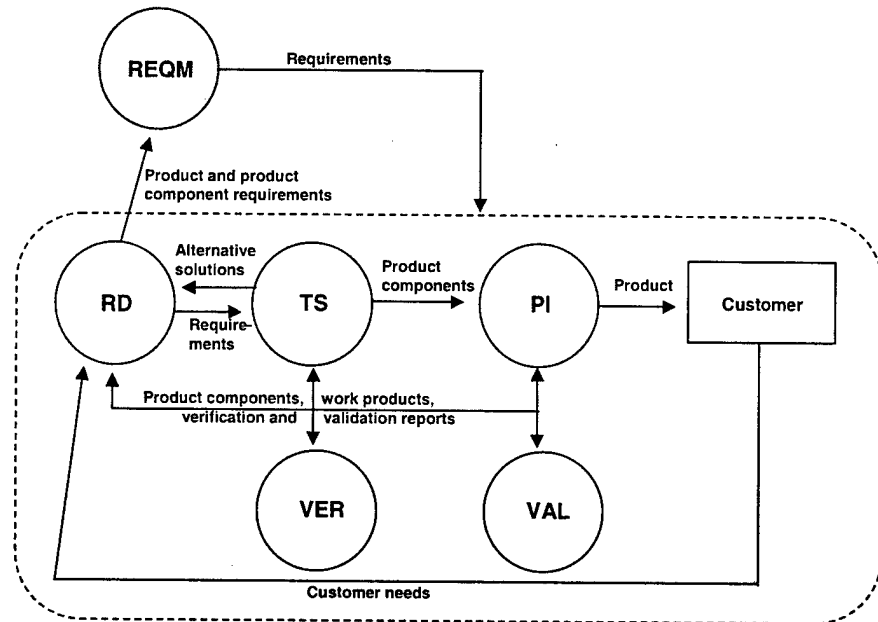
REQM

Requirements

Product and product component requirements

Alternative solutions

RD

TS

Requirements

Product components

PI

Product

Customer

Product components, verification and

work products, validation reports

VER

VAL

Customer needs